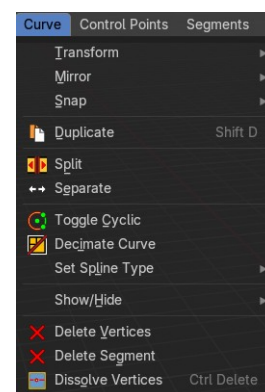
Curve Control Points Segments

Transform
Mirror
Snap
Duplicate Shift D
Split
Separate
Toggle Cyclic
Decimate Curve
Set Spline Type
Show/Hide
Delete Vertices
Delete Segment
Dissolve Vertices Ctrl Delete